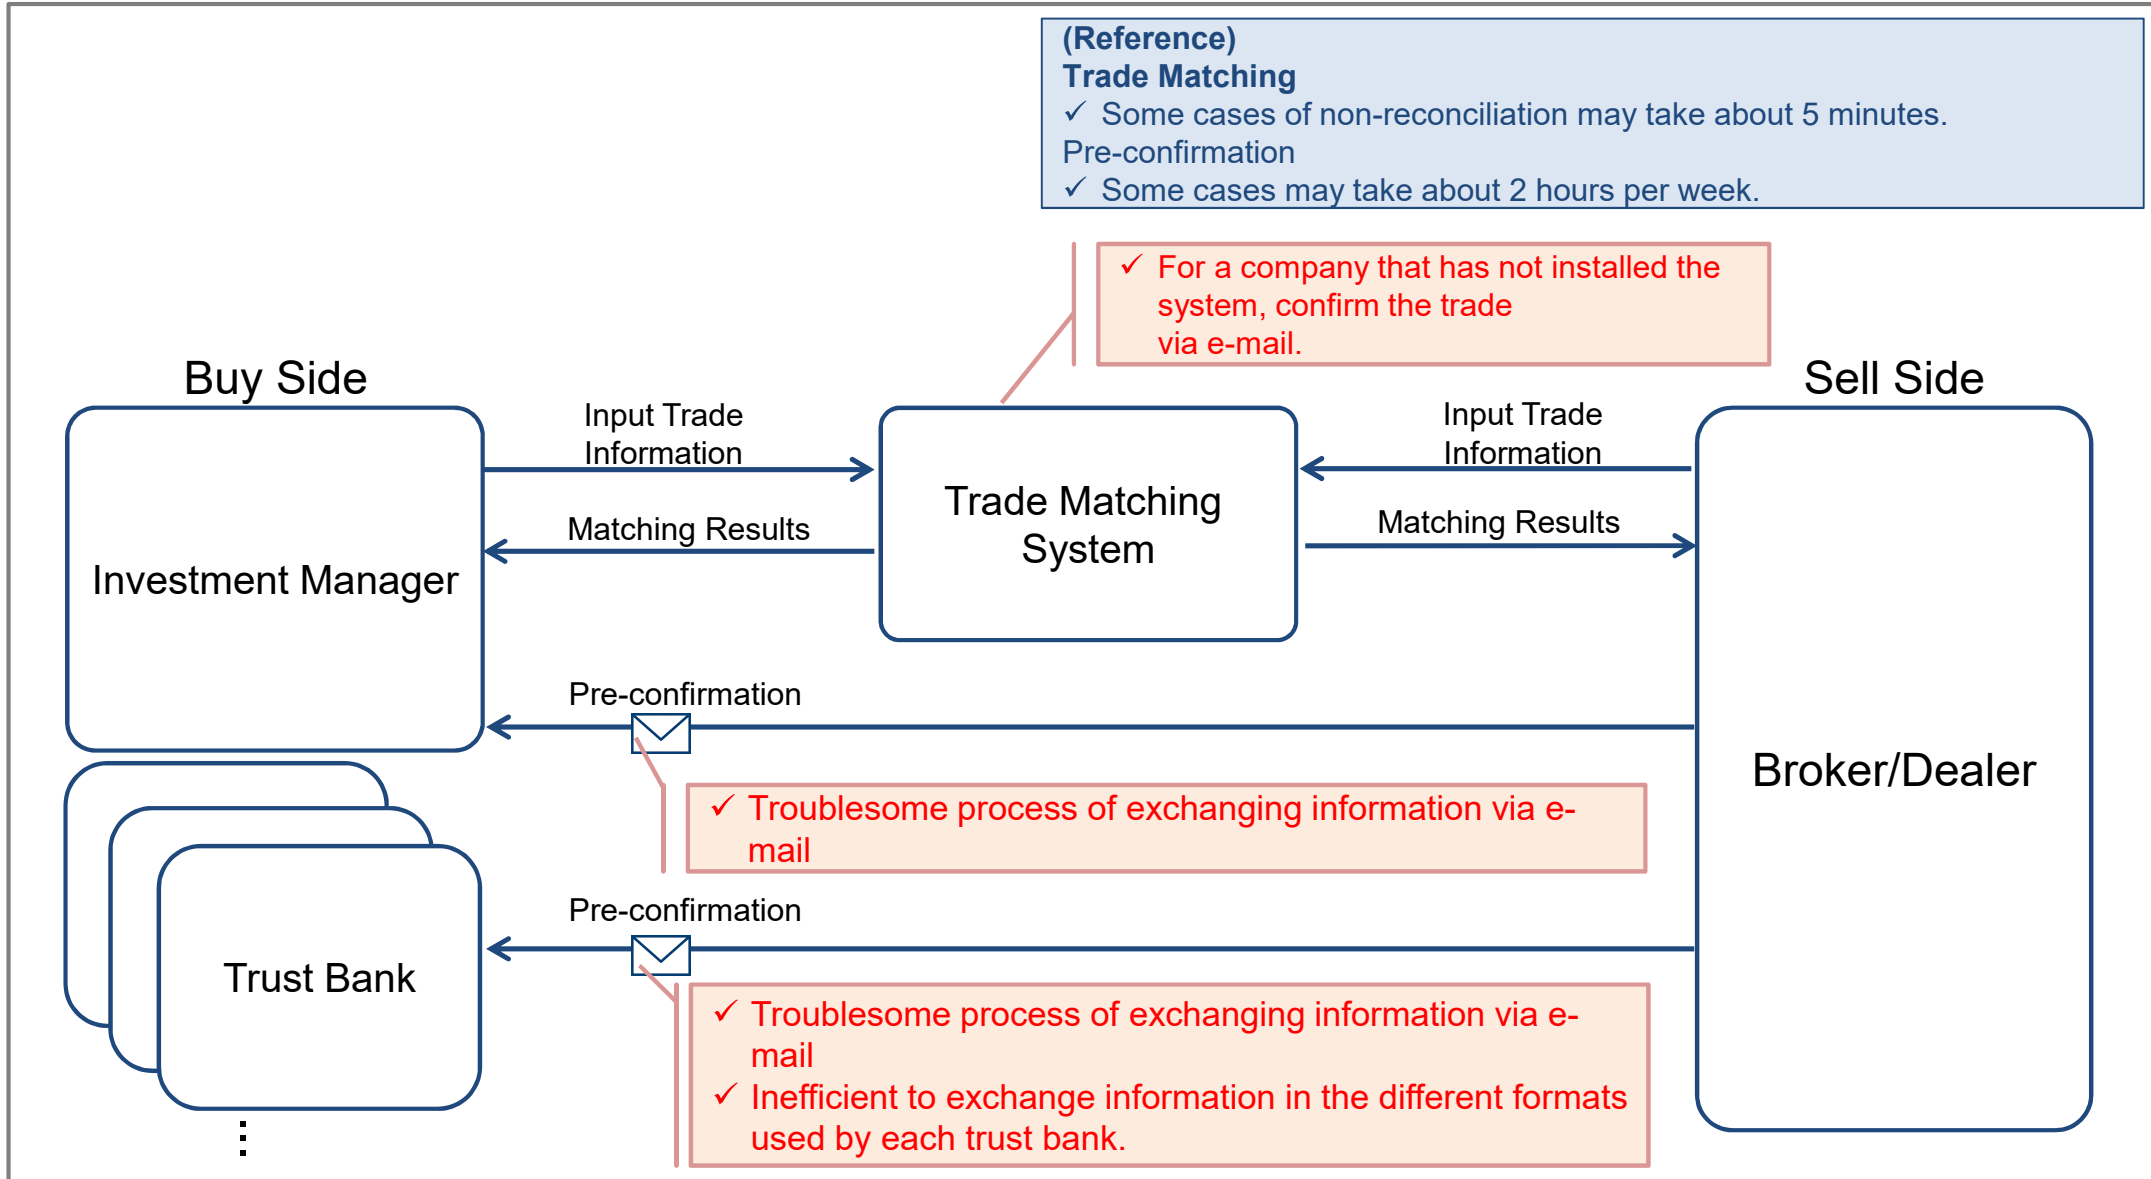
(Reference)
Trade Matching
✓ Some cases of non-reconciliation may take about 5 minutes.
Pre-confirmation
✓ Some cases may take about 2 hours per week.

✓ For a company that has not installed the system, confirm the trade via e-mail.

Buy Side

Sell Side

Input Trade Information

Input Trade Information

Matching Results

Matching Results

Investment Manager

Trade Matching System

Broker/Dealer

Pre-confirmation

✓ Troublesome process of exchanging information via e-mail

Pre-confirmation

Trust Bank

✓ Troublesome process of exchanging information via e-mail
✓ Inefficient to exchange information in the different formats used by each trust bank.

⋮